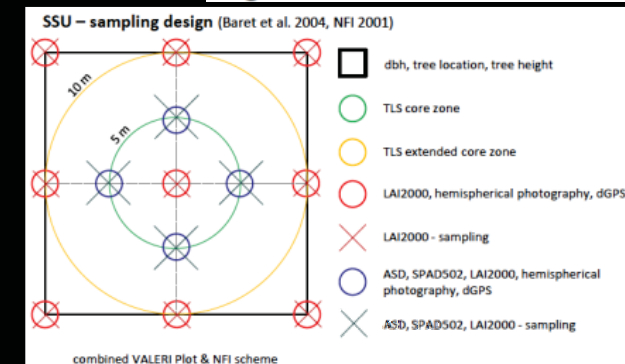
SSU – sampling design (Baret et al. 2004, NFI 2001)

10 m

5 m

dbh, tree location, tree height

TLS core zone

TLS extended core zone

LAI2000, hemispherical photography, dGPS

LAI2000 - sampling

ASD, SPAD502, LAI2000, hemispherical photography, dGPS

ASD, SPAD502, LAI2000 - sampling

combined VALERI Plot & NFI scheme